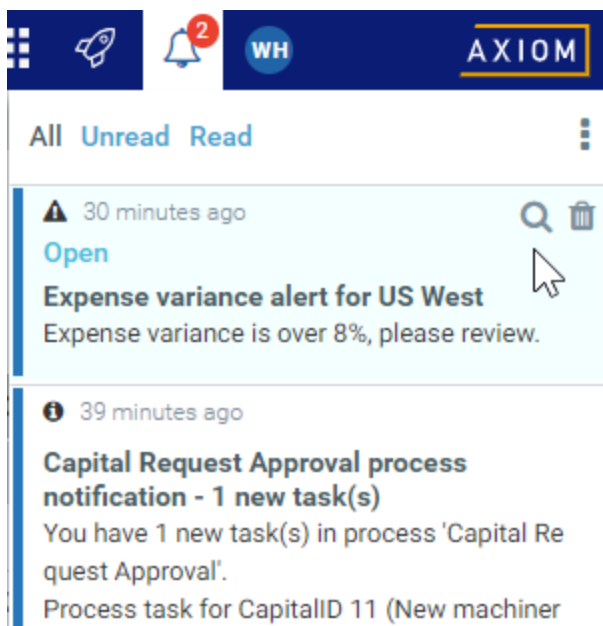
2 WH AXIOM

All Unread Read

30 minutes ago

Open

Expense variance alert for US West

Expense variance is over 8%, please review.

39 minutes ago

Capital Request Approval process notification - 1 new task(s)

You have 1 new task(s) in process 'Capital Request Approval'.

Process task for CapitalID 11 (New machiner